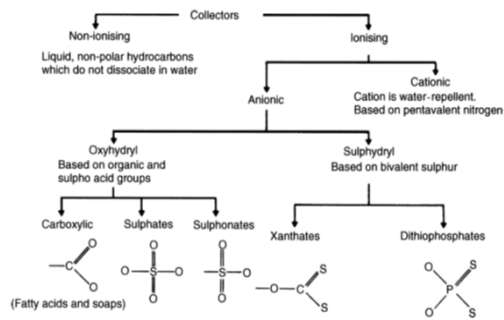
Collectors

Non-ionising

Liquid, non-polar hydrocarbons which do not dissociate in water

Ionising

Cationic
Cation is water-repellent.
Based on pentavalent nitrogen

Anionic

Oxyhydryl
Based on organic and sulpho acid groups

Sulphydryl
Based on bivalent sulphur

Carboxylic

Sulphates

Sulphonates

Xanthates

Dithiophosphates

—C O O

O—S—O O O

—S—O O O

—O—C S S

O O P S S

(Fatty acids and soaps)